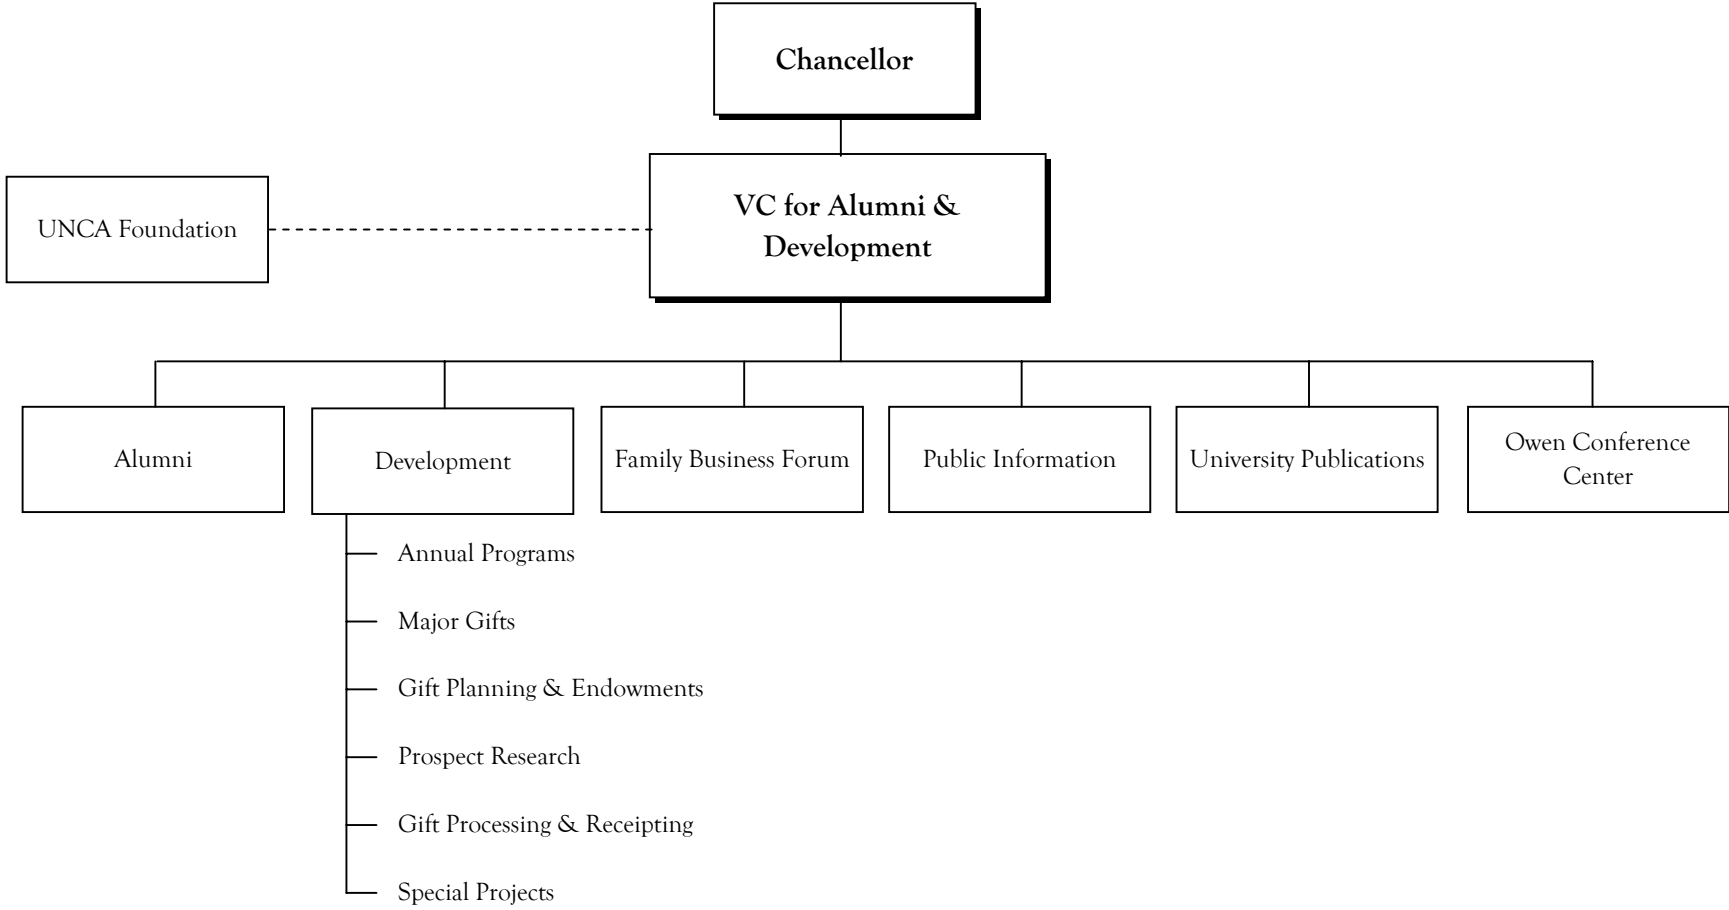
Chancellor

UNCA Foundation

VC for Alumni & Development

Alumni

Development

Family Business Forum

Public Information

University Publications

Owen Conference Center

Annual Programs

Major Gifts

Gift Planning & Endowments

Prospect Research

Gift Processing & Receipting

Special Projects